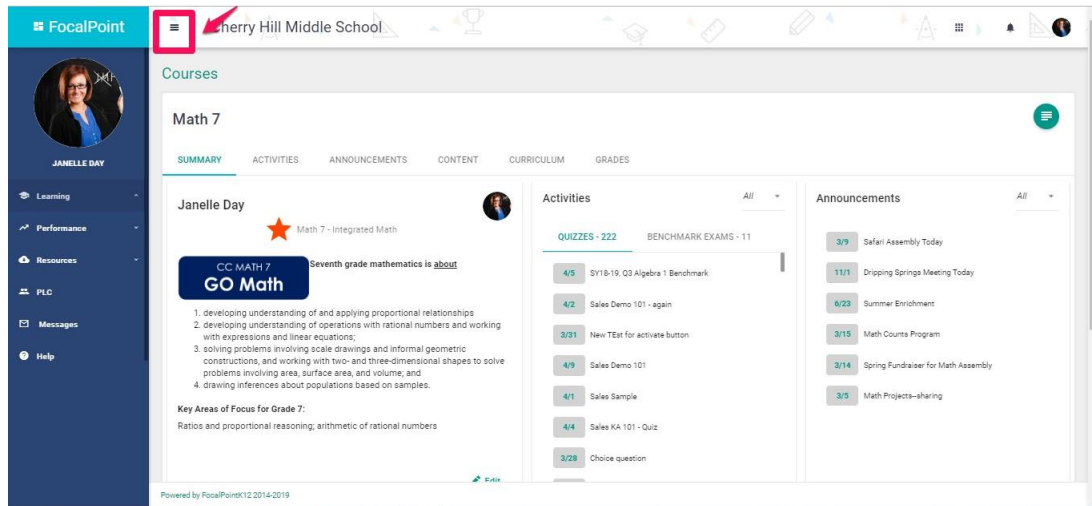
FocalPoint

JANELLE DAY

Learning
Performance
Resources
PLC
Messages
Help

≡ Cherry Hill Middle School

Courses

Math 7

SUMMARY ACTIVITIES ANNOUNCEMENTS CONTENT CURRICULUM GRADES

Janelle Day

Math 7 - Integrated Math

CC MATH 7
GO Math

Seventh grade mathematics is about

1. developing understanding of and applying proportional relationships
2. developing understanding of operations with rational numbers and working with expressions and linear equations;
3. solving problems involving scale drawings and informal geometric constructions, and working with two- and three-dimensional shapes to solve problems involving area, surface area, and volume; and
4. drawing inferences about populations based on samples.

Key Areas of Focus for Grade 7:
Ratios and proportional reasoning; arithmetic of rational numbers

Edit

Activities All

QUIZZES - 222 BENCHMARK EXAMS - 11

4/5 SY18-19, Q3 Algebra 1 Benchmark
4/2 Sales Demo 101 - again
3/31 New TEst for activate button
4/9 Sales Demo 101
4/1 Sales Sample
4/4 Sales KA 101 - Quiz
3/28 Choice question

Announcements All

3/9 Safari Assembly Today
11/1 Dripping Springs Meeting Today
6/23 Summer Enrichment
3/15 Math Counts Program
3/14 Spring Fundraiser for Math Assembly
3/5 Math Projects--sharing

Powered by FocalPointK12 2014-2019